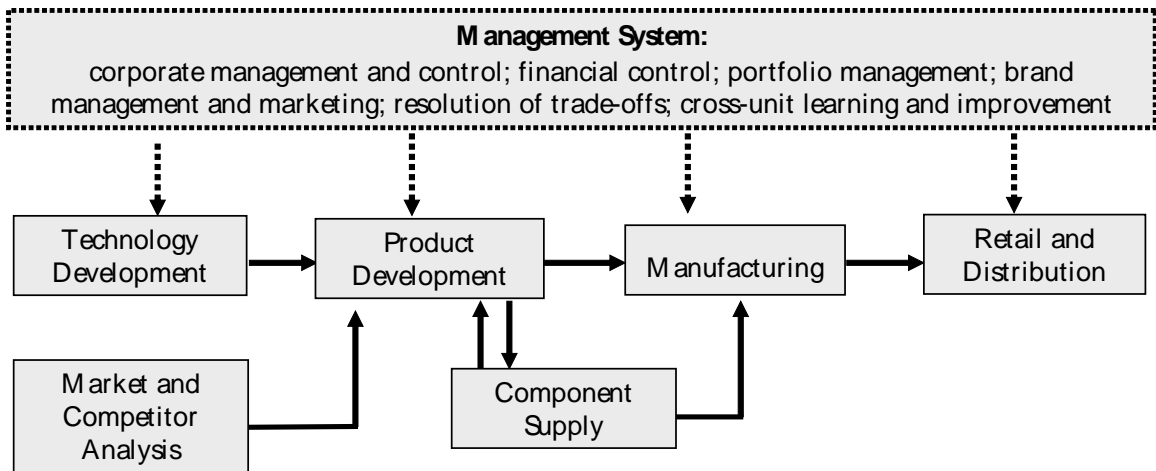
Management System:
corporate management and control; financial control; portfolio management; brand management and marketing; resolution of trade-offs; cross-unit learning and improvement

Technology Development

Product Development

Manufacturing

Retail and Distribution

Market and Competitor Analysis

Component Supply